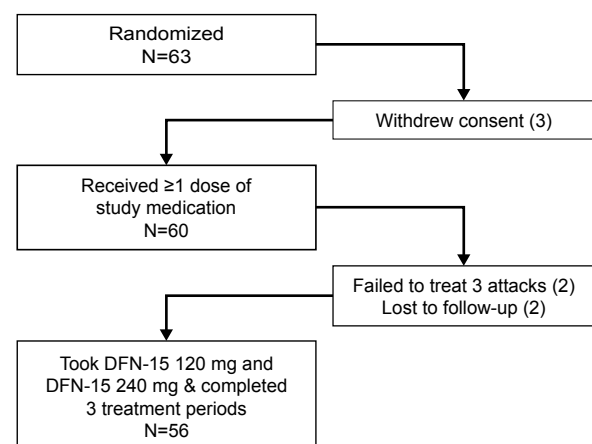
Randomized
N=63

Withdrew consent (3)

Received ≥1 dose of study medication
N=60

Failed to treat 3 attacks (2)
Lost to follow-up (2)

Took DFN-15 120 mg and DFN-15 240 mg & completed 3 treatment periods
N=56